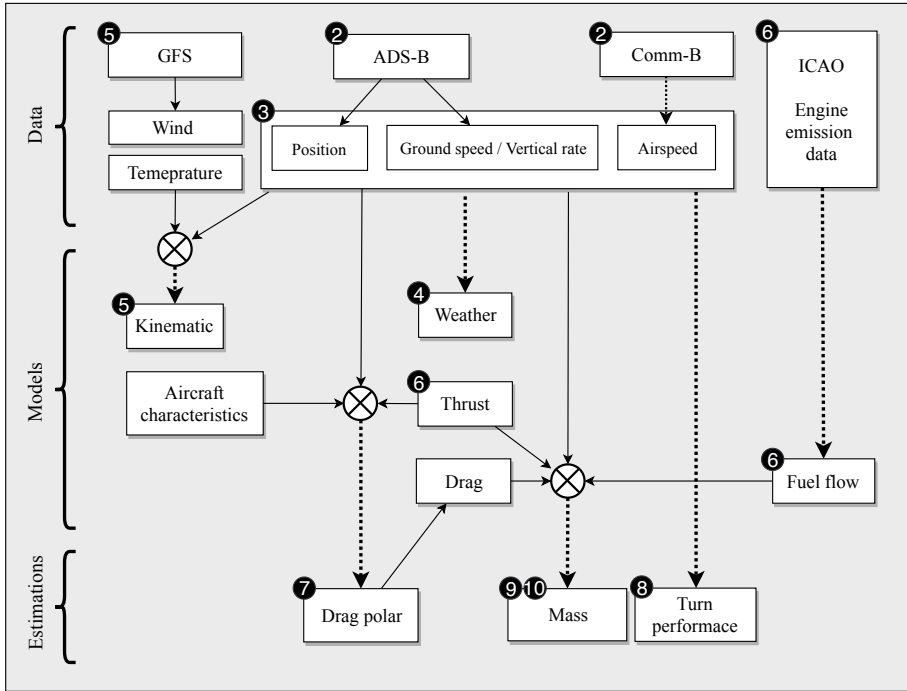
Data

5 GFS

Wind

Temeprature

2 ADS-B

2 Comm-B

6 ICAO

Engine emission data

3

Position

Ground speed / Vertical rate

Airspeed

Models

5 Kinematic

4 Weather

Aircraft characteristics

6 Thrust

Drag

6 Fuel flow

Estimations

7 Drag polar

9 10 Mass

8 Turn performace